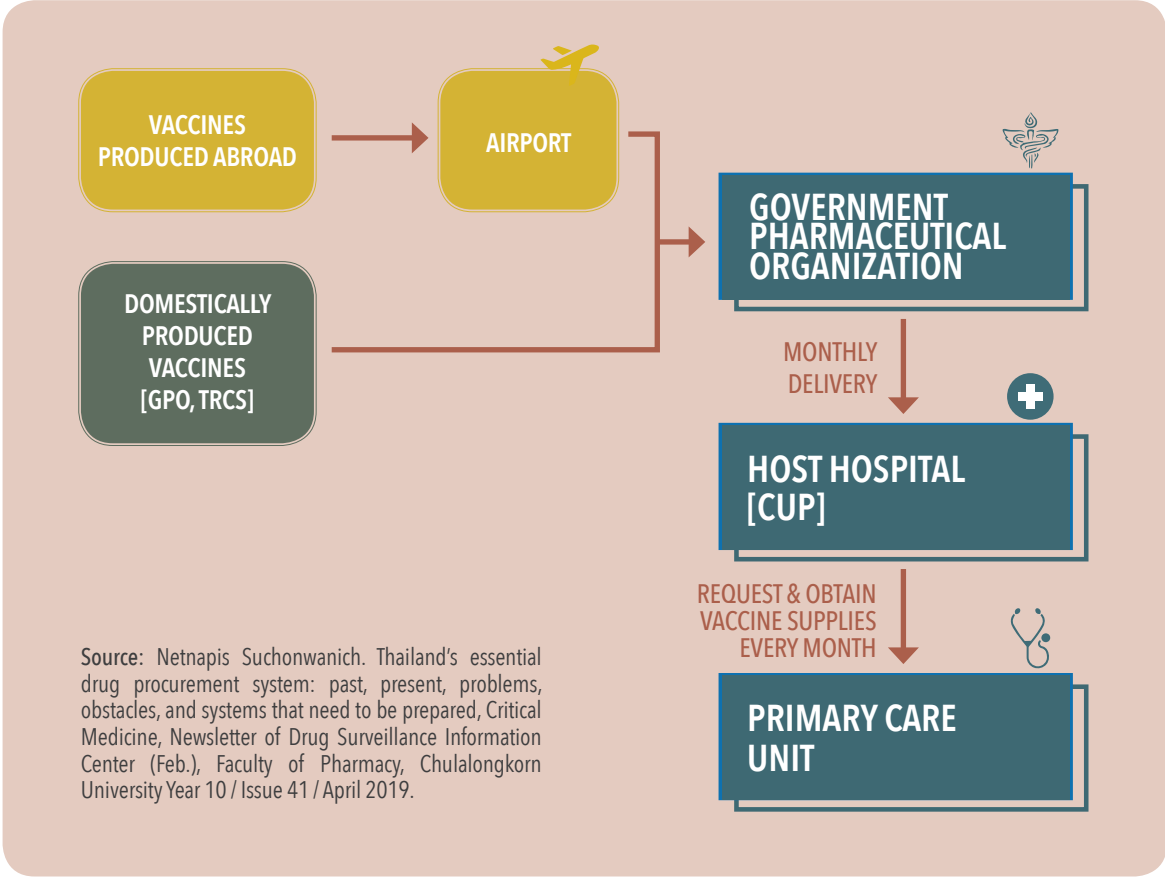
VACCINES PRODUCED ABROAD

AIRPORT

DOMESTICALLY PRODUCED VACCINES [GPO, TRCS]

GOVERNMENT PHARMACEUTICAL ORGANIZATION

MONTHLY DELIVERY

HOST HOSPITAL [CUP]

REQUEST & OBTAIN VACCINE SUPPLIES EVERY MONTH

PRIMARY CARE UNIT

Source: Netnapis Suchonwanich. Thailand's essential drug procurement system: past, present, problems, obstacles, and systems that need to be prepared, Critical Medicine, Newsletter of Drug Surveillance Information Center (Feb.), Faculty of Pharmacy, Chulalongkorn University Year 10 / Issue 41 / April 2019.